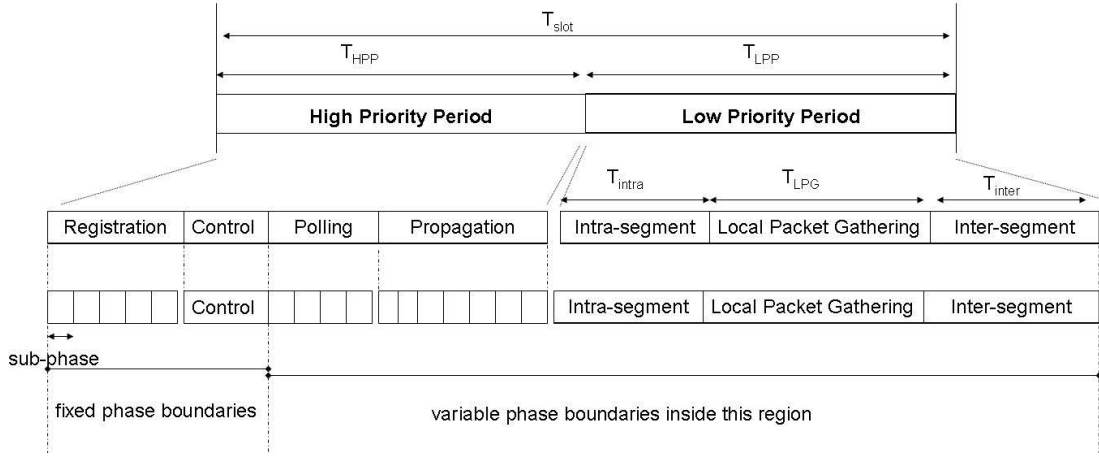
$T_{slot}$

$T_{HPP}$

$T_{LPP}$

High Priority Period

Low Priority Period

$T_{intra}$

$T_{LPG}$

$T_{inter}$

| Registration | Control | Polling | Propagation | Intra-segment | Local Packet Gathering | Inter-segment |
|---|---|---|---|---|---|---|

| | Control | | | Intra-segment | Local Packet Gathering | Inter-segment |
|---|---|---|---|---|---|---|

sub-phase

fixed phase boundaries

variable phase boundaries inside this region